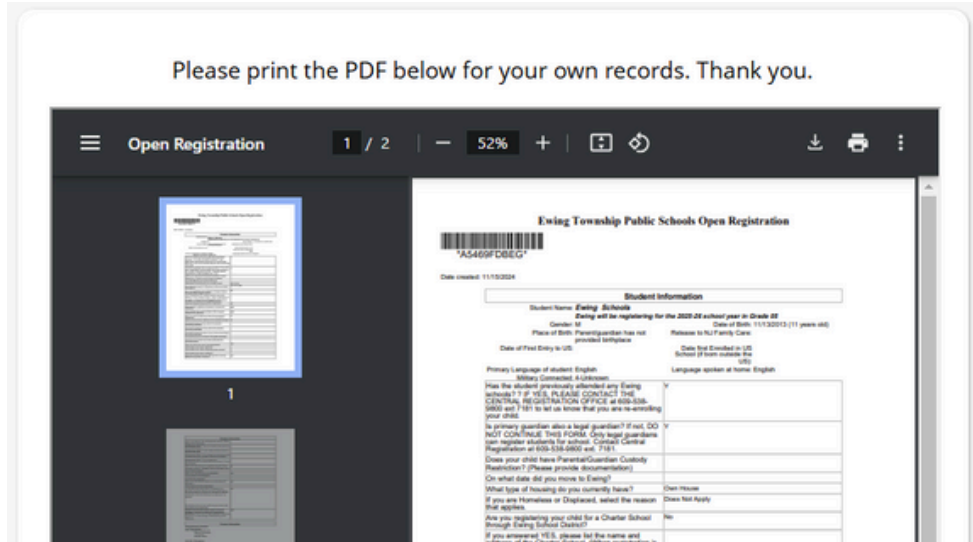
Please print the PDF below for your own records. Thank you.

Open Registration 1 / 2 — 52% +

1

Ewing Township Public Schools Open Registration

*A5469FDBEG*

Date created: 11/13/2024

Student Information

Student Name: Ewing Schools
Ewing will be registering for the 2025-26 school year in Grade 05

Gender: M
Date of Birth: 11/13/2013 (11 years old)

Place of Birth: Parent/guardian has not provided birthplace
Release to NJ Family Care:

Date of First Entry to US:
Date first Enrolled in US School (if born outside the US):

Primary Language of student: English
Language spoken at home: English

Military Connected: 4-Unknown

| | |
|---|---|
| Has the student previously attended any Ewing schools? If YES, PLEASE CONTACT THE CENTRAL REGISTRATION OFFICE at 609-538-9800 ext 7181 to let us know that you are re-enrolling your child. | Y |
| Is primary guardian also a legal guardian? If not, DO NOT CONTINUE THIS FORM. Only legal guardians can register students for school. Contact Central Registration at 609-538-9800 ext. 7181. | Y |
| Does your child have Parental/Guardian Custody Restriction? (Please provide documentation) | |
| On what date did you move to Ewing? | |
| What type of housing do you currently have? | Own House |
| If you are Homeless or Displaced, select the reason that applies. | Does Not Apply |
| Are you registering your child for a Charter School through Ewing School District? | No |
| If you answered YES, please list the name and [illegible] | |